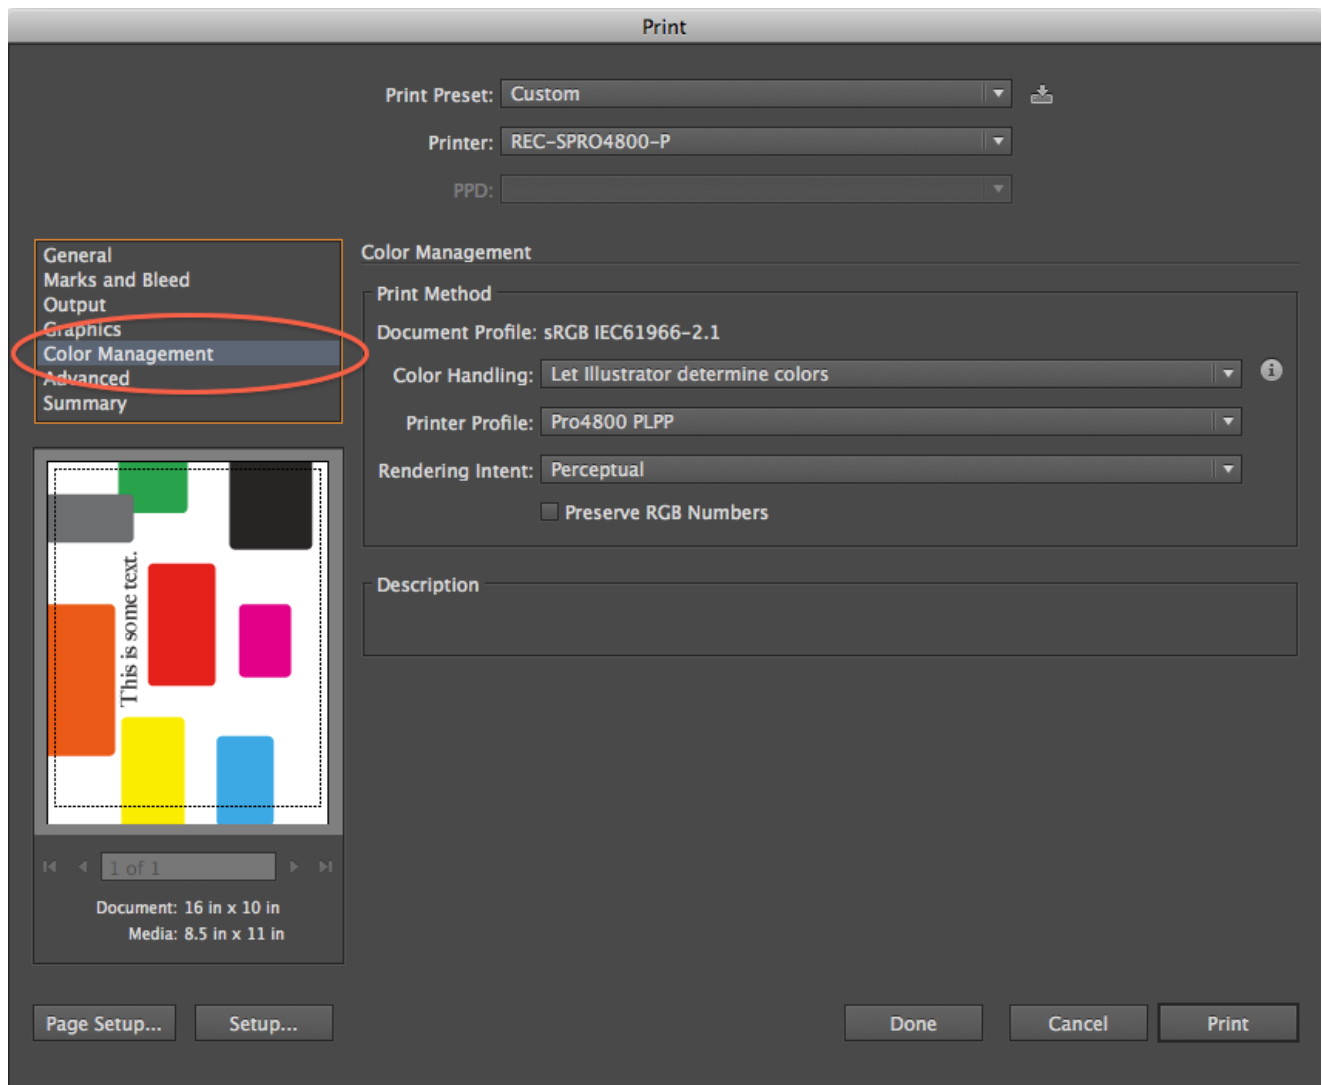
Print

Print Preset: Custom

Printer: REC-SPRO4800-P

PPD:

General
Marks and Bleed
Output
Graphics
Color Management
Advanced
Summary

This is some text.

1 of 1

Document: 16 in x 10 in
Media: 8.5 in x 11 in

Color Management

Print Method

Document Profile: sRGB IEC61966-2.1

Color Handling: Let Illustrator determine colors

Printer Profile: Pro4800 PLPP

Rendering Intent: Perceptual

Preserve RGB Numbers

Description

Page Setup...
Setup...
Done
Cancel
Print